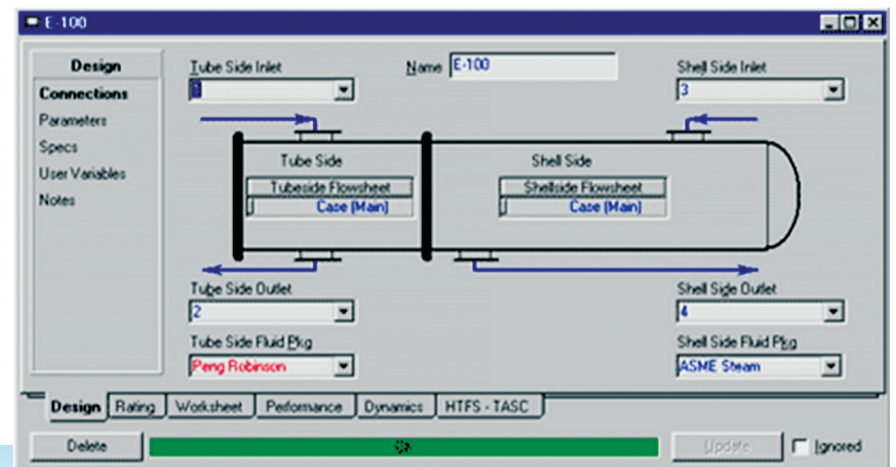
E-100

Design
Connections
Parameters
Specs
User Variables
Notes

Tube Side Inlet
1

Name E-100

Shell Side Inlet
3

Tube Side
Tubeside Flowsheet
Case (Main)

Shell Side
Shellside Flowsheet
Case (Main)

Tube Side Outlet
2

Shell Side Outlet
4

Tube Side Fluid Pkg
Peng Robinson

Shell Side Fluid Pkg
ASME Steam

Design | Rating | Worksheet | Performance | Dynamics | HTFS - TASC

Delete
Update
Ignored